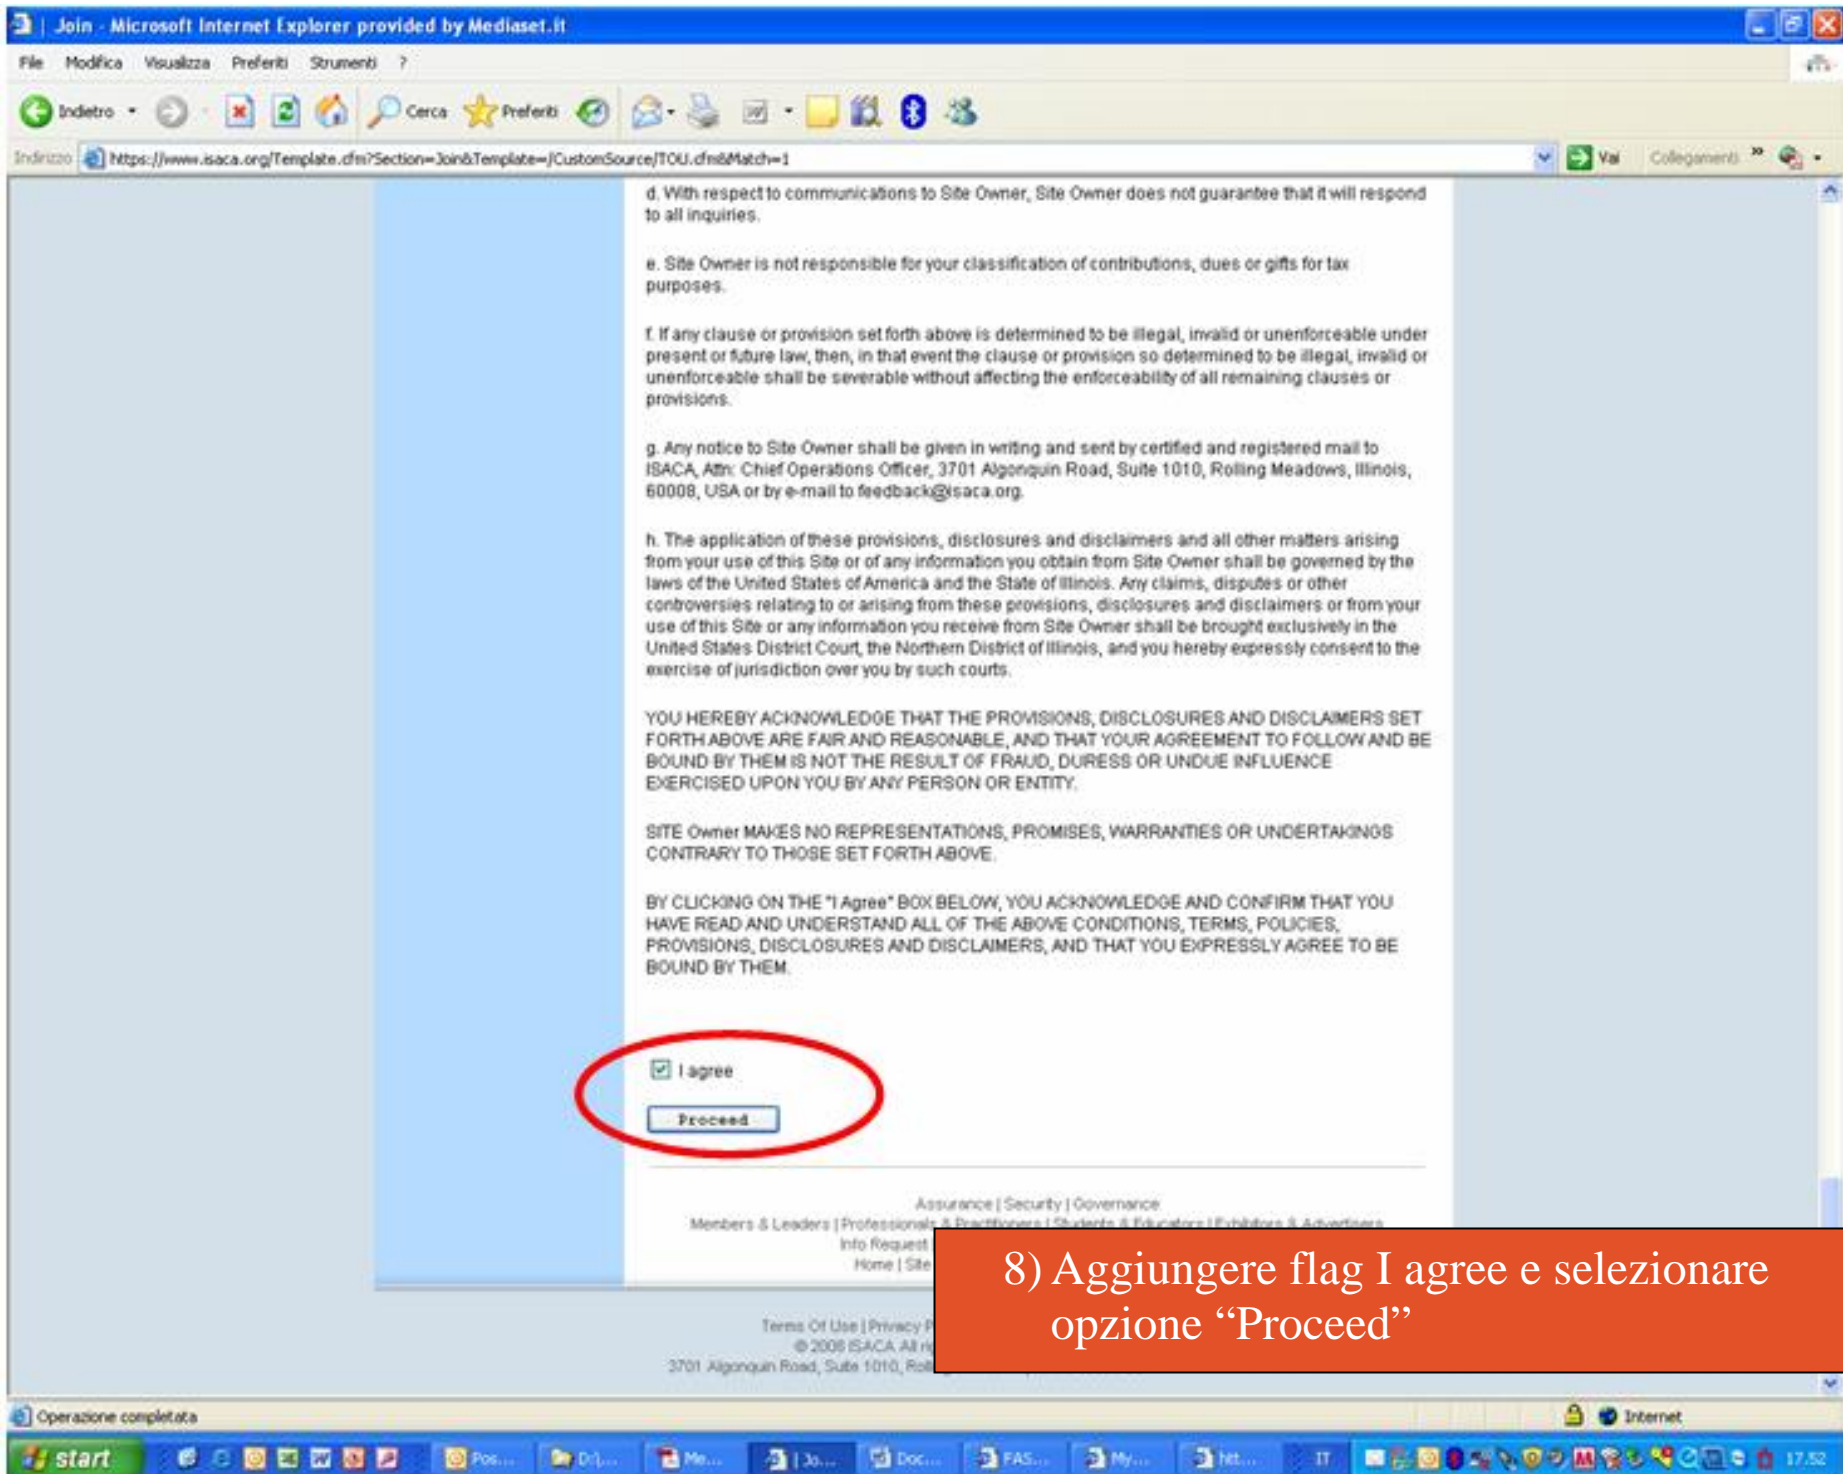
Join - Microsoft Internet Explorer provided by Mediaset.it

File Modifica Visualizza Preferiti Strumenti ?

Indietro Cerca Preferiti

Indirizzo https://www.isaca.org/Template.cfm?Section=Join&Template=/CustomSource/TOU.cfm&Match=1 Vai Collegamenti

d. With respect to communications to Site Owner, Site Owner does not guarantee that it will respond to all inquiries.

e. Site Owner is not responsible for your classification of contributions, dues or gifts for tax purposes.

f. If any clause or provision set forth above is determined to be illegal, invalid or unenforceable under present or future law, then, in that event the clause or provision so determined to be illegal, invalid or unenforceable shall be severable without affecting the enforceability of all remaining clauses or provisions.

g. Any notice to Site Owner shall be given in writing and sent by certified and registered mail to ISACA, Attn: Chief Operations Officer, 3701 Algonquin Road, Suite 1010, Rolling Meadows, Illinois, 60008, USA or by e-mail to feedback@isaca.org.

h. The application of these provisions, disclosures and disclaimers and all other matters arising from your use of this Site or of any information you obtain from Site Owner shall be governed by the laws of the United States of America and the State of Illinois. Any claims, disputes or other controversies relating to or arising from these provisions, disclosures and disclaimers or from your use of this Site or any information you receive from Site Owner shall be brought exclusively in the United States District Court, the Northern District of Illinois, and you hereby expressly consent to the exercise of jurisdiction over you by such courts.

YOU HEREBY ACKNOWLEDGE THAT THE PROVISIONS, DISCLOSURES AND DISCLAIMERS SET FORTH ABOVE ARE FAIR AND REASONABLE, AND THAT YOUR AGREEMENT TO FOLLOW AND BE BOUND BY THEM IS NOT THE RESULT OF FRAUD, DURESS OR UNDUE INFLUENCE EXERCISED UPON YOU BY ANY PERSON OR ENTITY.

SITE Owner MAKES NO REPRESENTATIONS, PROMISES, WARRANTIES OR UNDERTAKINGS CONTRARY TO THOSE SET FORTH ABOVE.

BY CLICKING ON THE "I Agree" BOX BELOW, YOU ACKNOWLEDGE AND CONFIRM THAT YOU HAVE READ AND UNDERSTAND ALL OF THE ABOVE CONDITIONS, TERMS, POLICIES, PROVISIONS, DISCLOSURES AND DISCLAIMERS, AND THAT YOU EXPRESSLY AGREE TO BE BOUND BY THEM.

I agree

Proceed

Assurance | Security | Governance
Members & Leaders | Professionals & Practitioners | Students & Educators | Exhibitors & Advertisers
Info Request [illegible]
Home | Site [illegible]

Terms Of Use | Privacy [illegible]
© 2008 ISACA All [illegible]
3701 Algonquin Road, Suite 1010, Rol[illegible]

8) Aggiungere flag I agree e selezionare opzione “Proceed”

Operazione completata Internet

start Pos... Dr... Me... Jo... Doc... FAS... My... htt... IT 17.52